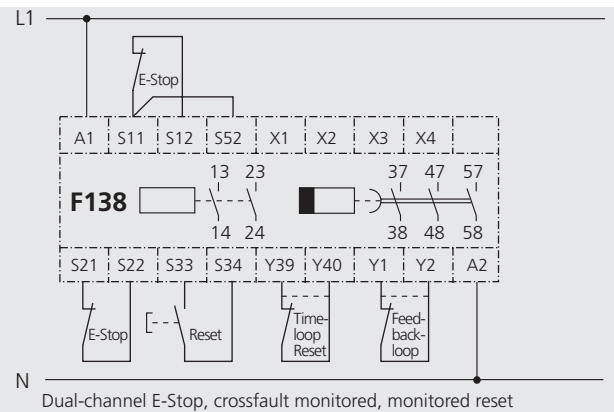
L1

E-Stop

A1 S11 S12 S52 X1 X2 X3 X4

13 23 37 47 57

F138

14 24 38 48 58

S21 S22 S33 S34 Y39 Y40 Y1 Y2 A2

E-Stop

Reset

Time-loop Reset

Feed-back-loop

N

Dual-channel E-Stop, crossfault monitored, monitored reset